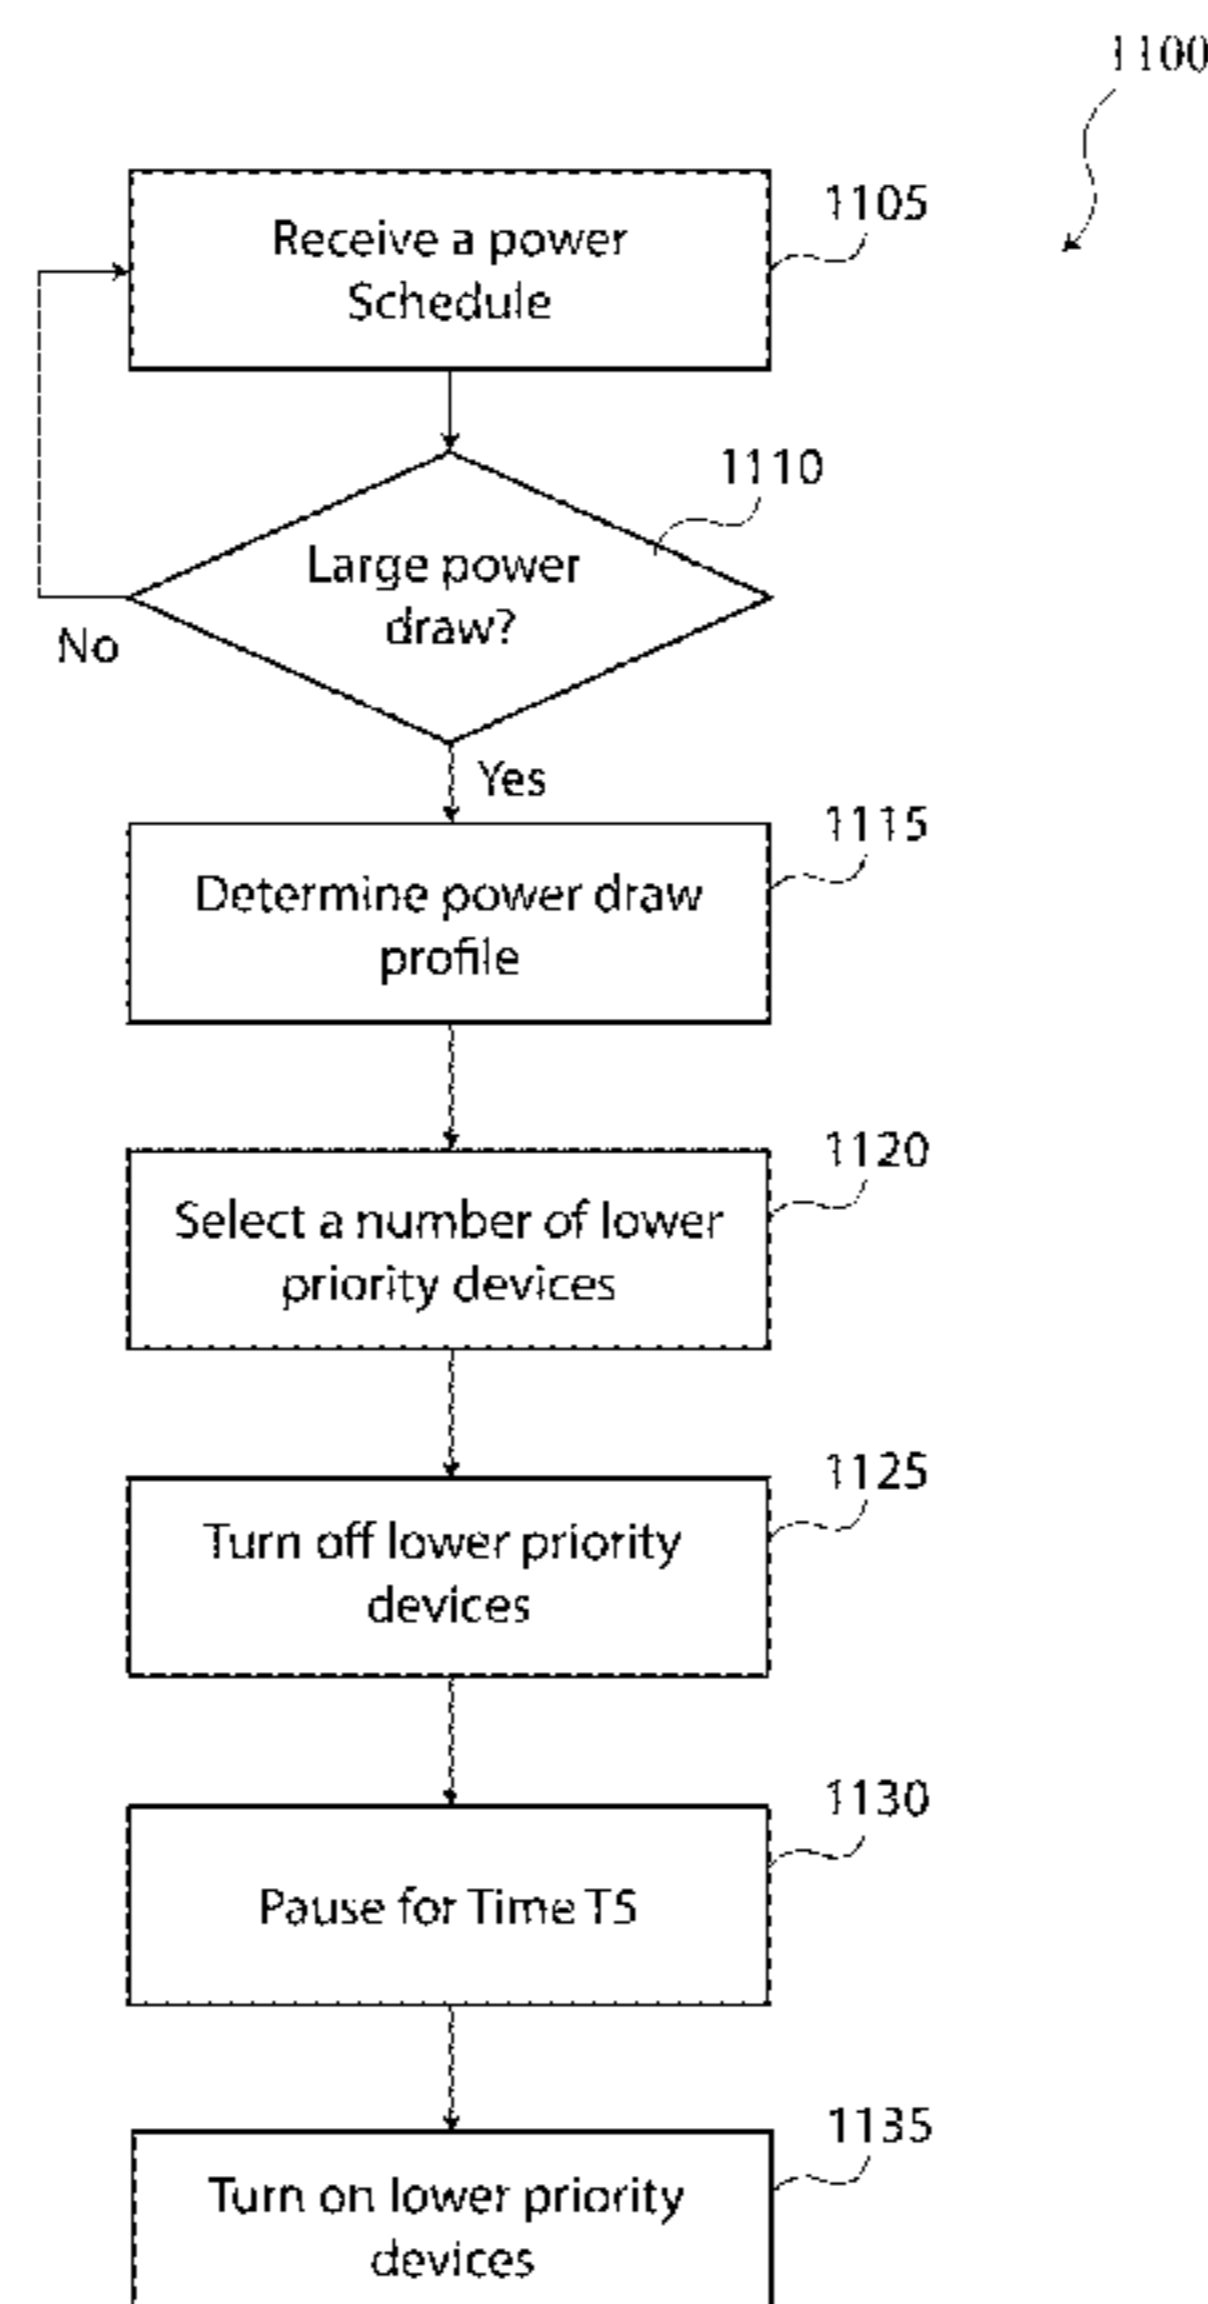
1100

Receive a power Schedule

1105

Large power draw?

1110

No

Yes

Determine power draw profile

1115

Select a number of lower priority devices

1120

Turn off lower priority devices

1125

Pause for Time TS

1130

Turn on lower priority devices

1135